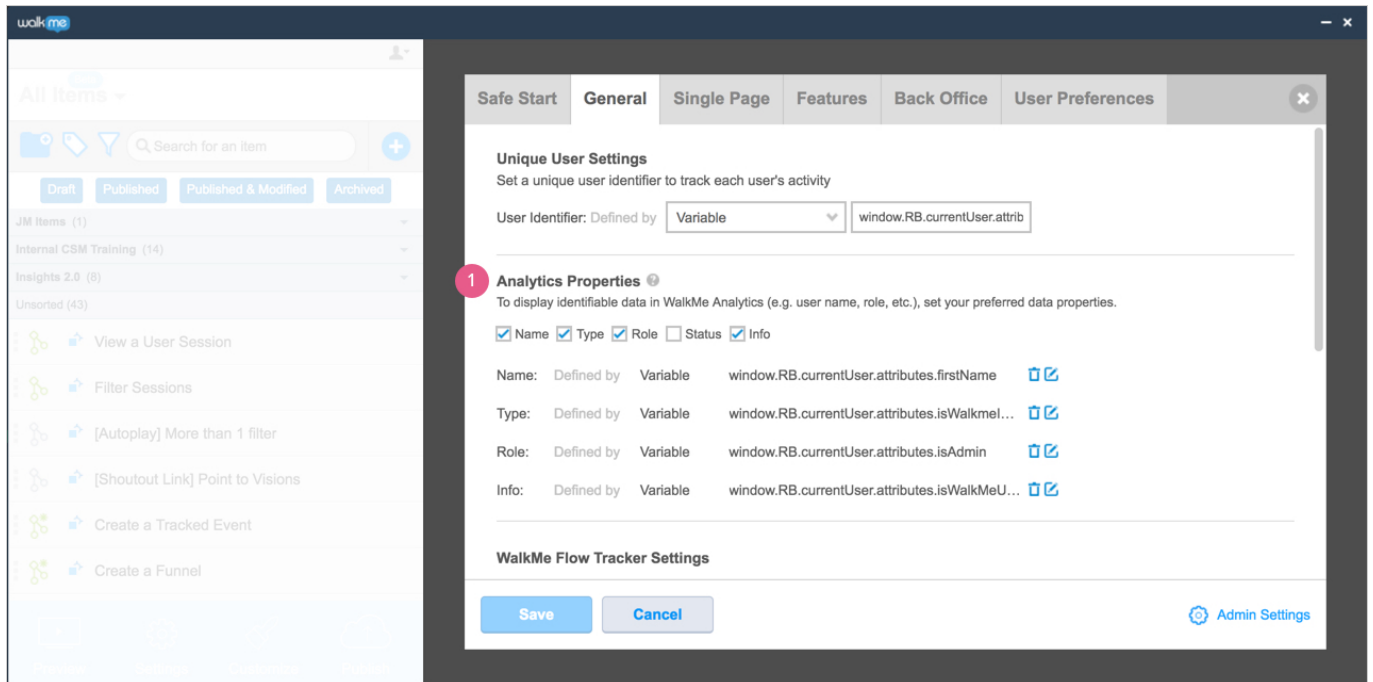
walkme

All Items

Search for an item

Draft Published Published & Modified Archived

JM Items (1)

Internal CSM Training (14)

Insights 2.0 (6)

Unsorted (43)

View a User Session

Filter Sessions

[Autoplay] More than 1 filter

[Shoutout Link] Point to Visions

Create a Tracked Event

Create a Funnel

Safe Start General Single Page Features Back Office User Preferences

Unique User Settings

Set a unique user identifier to track each user's activity

User Identifier: Defined by Variable window.RB.currentUser.attrib

1

Analytics Properties

To display identifiable data in WalkMe Analytics (e.g. user name, role, etc.), set your preferred data properties.

Name Type Role Status Info

Name: Defined by Variable window.RB.currentUser.attributes.firstName

Type: Defined by Variable window.RB.currentUser.attributes.isWalkmeI…

Role: Defined by Variable window.RB.currentUser.attributes.isAdmin

Info: Defined by Variable window.RB.currentUser.attributes.isWalkMeU…

WalkMe Flow Tracker Settings

Save Cancel Admin Settings